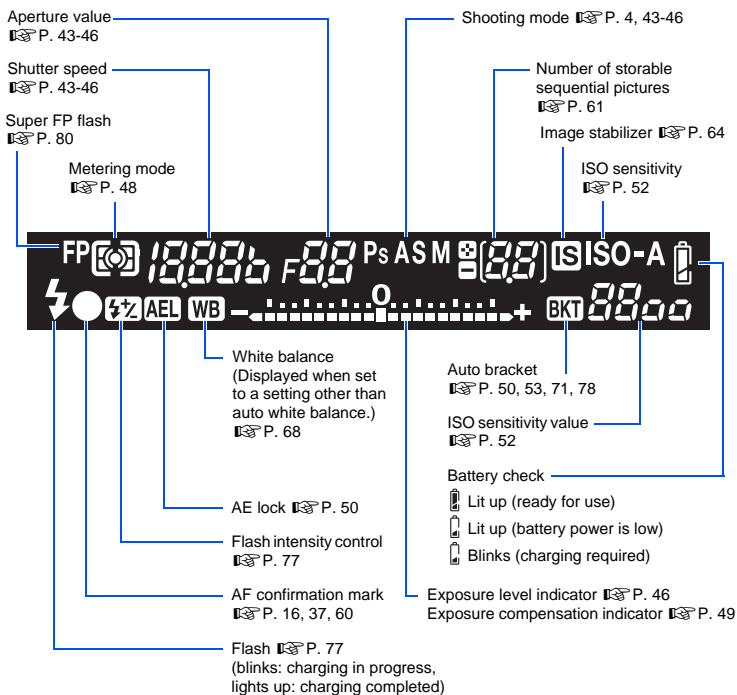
Aperture value
☞P. 43-46

Shutter speed
☞P. 43-46

Super FP flash
☞P. 80

Metering mode
☞P. 48

Shooting mode ☞P. 4, 43-46

Number of storable sequential pictures
☞P. 61

Image stabilizer ☞P. 64

ISO sensitivity
☞P. 52

FP 18.88b F8.8 Ps A S M [8.8] IS ISO-A

AEL WB – 0 + BKT 88oo

White balance
(Displayed when set to a setting other than auto white balance.)
☞P. 68

Auto bracket
☞P. 50, 53, 71, 78

ISO sensitivity value
☞P. 52

Battery check
Lit up (ready for use)
Lit up (battery power is low)
Blinks (charging required)

AE lock ☞P. 50

Flash intensity control
☞P. 77

AF confirmation mark
☞P. 16, 37, 60

Exposure level indicator ☞P. 46
Exposure compensation indicator ☞P. 49

Flash ☞P. 77
(blinks: charging in progress, lights up: charging completed)